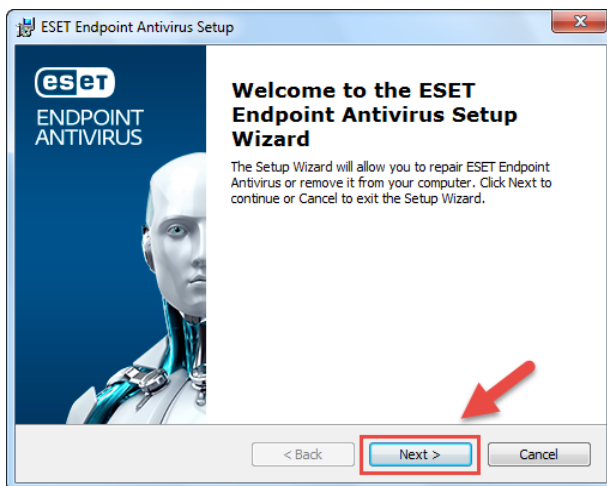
ESET Endpoint Antivirus Setup

eset
ENDPOINT
ANTIVIRUS

Welcome to the ESET Endpoint Antivirus Setup Wizard

The Setup Wizard will allow you to repair ESET Endpoint Antivirus or remove it from your computer. Click Next to continue or Cancel to exit the Setup Wizard.

< Back
Next >
Cancel